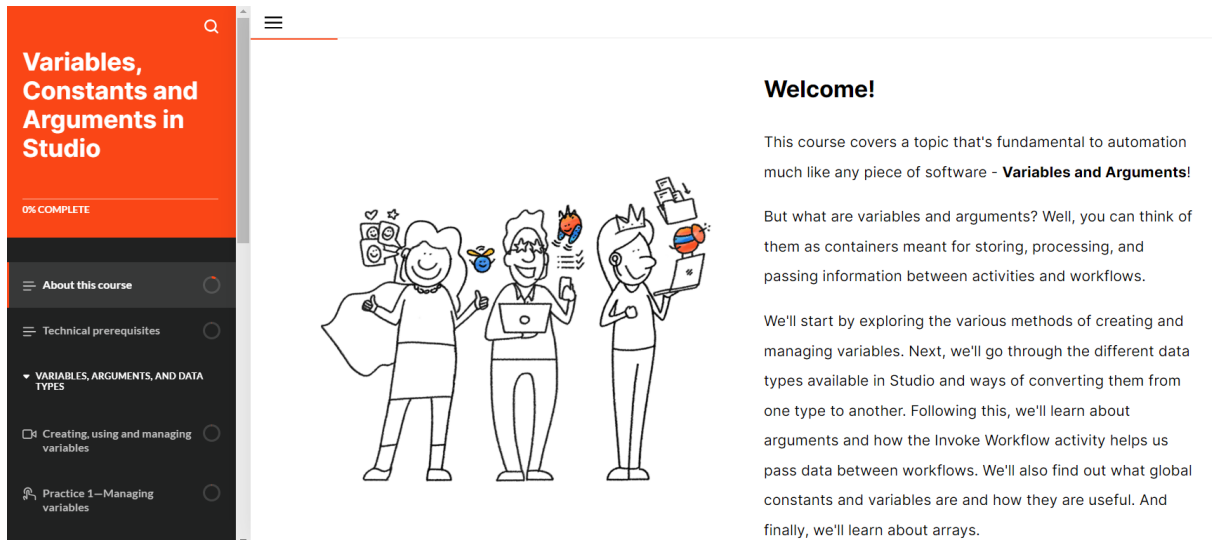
Variables, Constants and Arguments in Studio

0% COMPLETE

About this course

Technical prerequisites

VARIABLES, ARGUMENTS, AND DATA TYPES

Creating, using and managing variables

Practice 1—Managing variables

Welcome!

This course covers a topic that's fundamental to automation much like any piece of software - **Variables and Arguments**!

But what are variables and arguments? Well, you can think of them as containers meant for storing, processing, and passing information between activities and workflows.

We'll start by exploring the various methods of creating and managing variables. Next, we'll go through the different data types available in Studio and ways of converting them from one type to another. Following this, we'll learn about arguments and how the Invoke Workflow activity helps us pass data between workflows. We'll also find out what global constants and variables are and how they are useful. And finally, we'll learn about arrays.